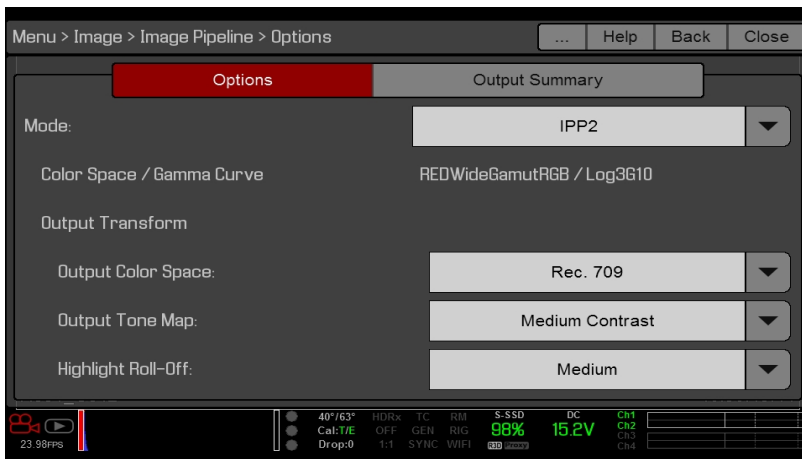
Menu > Image > Image Pipeline > Options

... Help Back Close

Options

Output Summary

Mode:

IPP2

Color Space / Gamma Curve

REDWideGamutRGB / Log3G10

Output Transform

Output Color Space:

Rec. 709

Output Tone Map:

Medium Contrast

Highlight Roll-Off:

Medium

23.98FPS

40°/63°
Cal:T/E
Drop:0

HDRx
OFF
1:1

TC
GEN
SYNC

RM
RIG
WIFI

S-SSD
98%
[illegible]

DC
15.2V

Ch1
Ch2
Ch3
Ch4